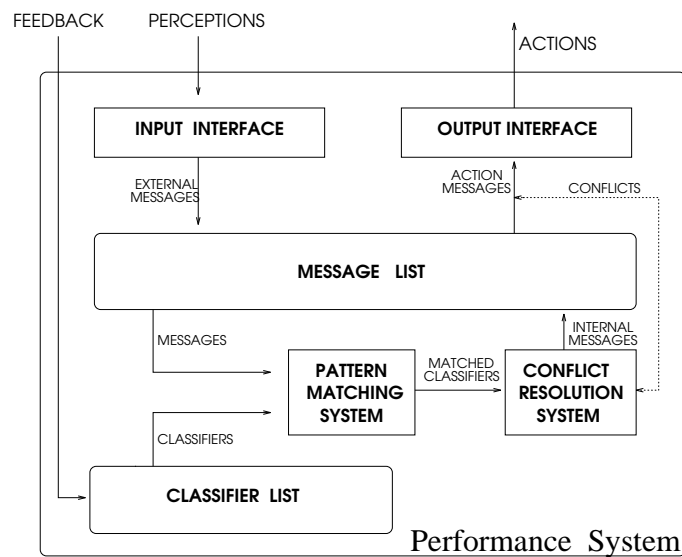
FEEDBACK
PERCEPTIONS
ACTIONS
INPUT INTERFACE
OUTPUT INTERFACE
EXTERNAL MESSAGES
ACTION MESSAGES
CONFLICTS
MESSAGE LIST
MESSAGES
INTERNAL MESSAGES
PATTERN MATCHING SYSTEM
MATCHED CLASSIFIERS
CONFLICT RESOLUTION SYSTEM
CLASSIFIERS
CLASSIFIER LIST
Performance System